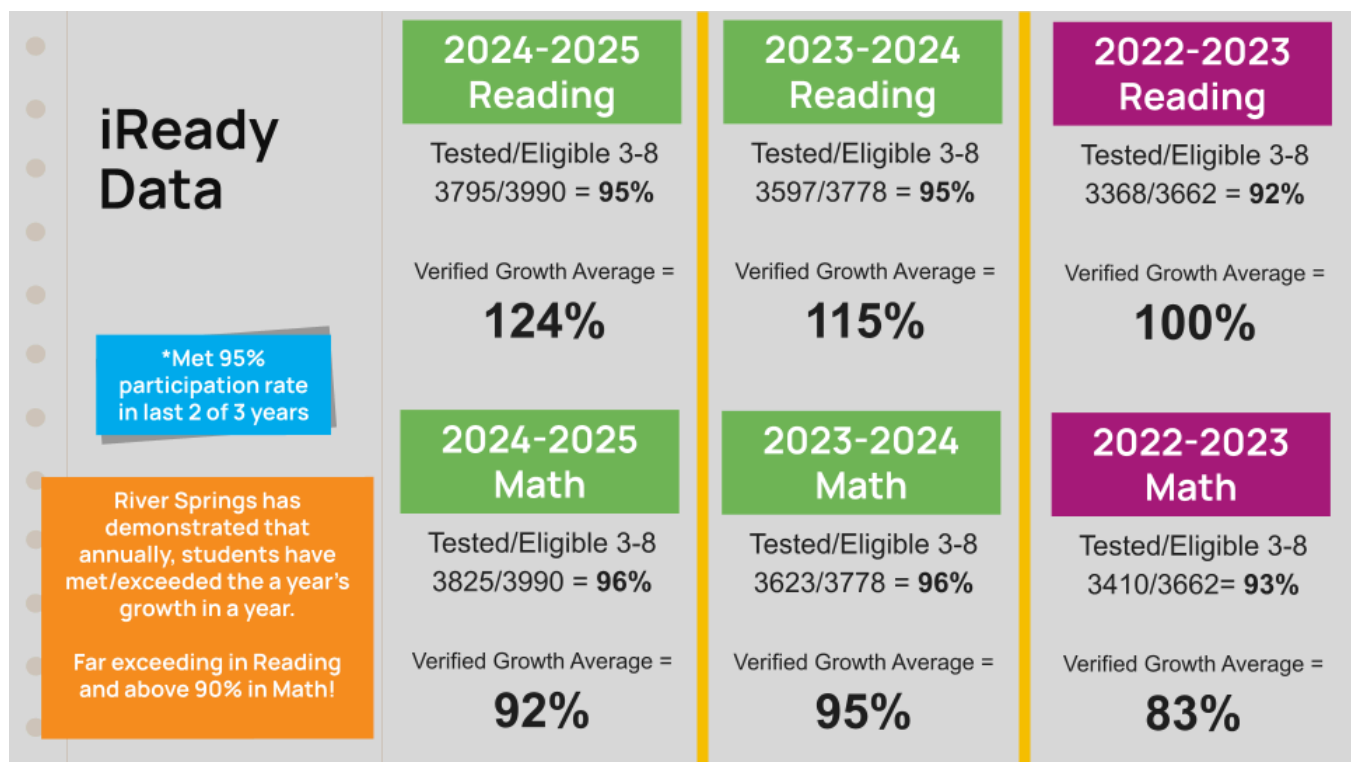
iReady Data

*Met 95% participation rate in last 2 of 3 years

River Springs has demonstrated that annually, students have met/exceeded the a year's growth in a year.

Far exceeding in Reading and above 90% in Math!

2024-2025 Reading

Tested/Eligible 3-8
3795/3990 = **95%**

Verified Growth Average =
**124%**

2024-2025 Math

Tested/Eligible 3-8
3825/3990 = **96%**

Verified Growth Average =
**92%**

2023-2024 Reading

Tested/Eligible 3-8
3597/3778 = **95%**

Verified Growth Average =
**115%**

2023-2024 Math

Tested/Eligible 3-8
3623/3778 = **96%**

Verified Growth Average =
**95%**

2022-2023 Reading

Tested/Eligible 3-8
3368/3662 = **92%**

Verified Growth Average =
**100%**

2022-2023 Math

Tested/Eligible 3-8
3410/3662= **93%**

Verified Growth Average =
**83%**